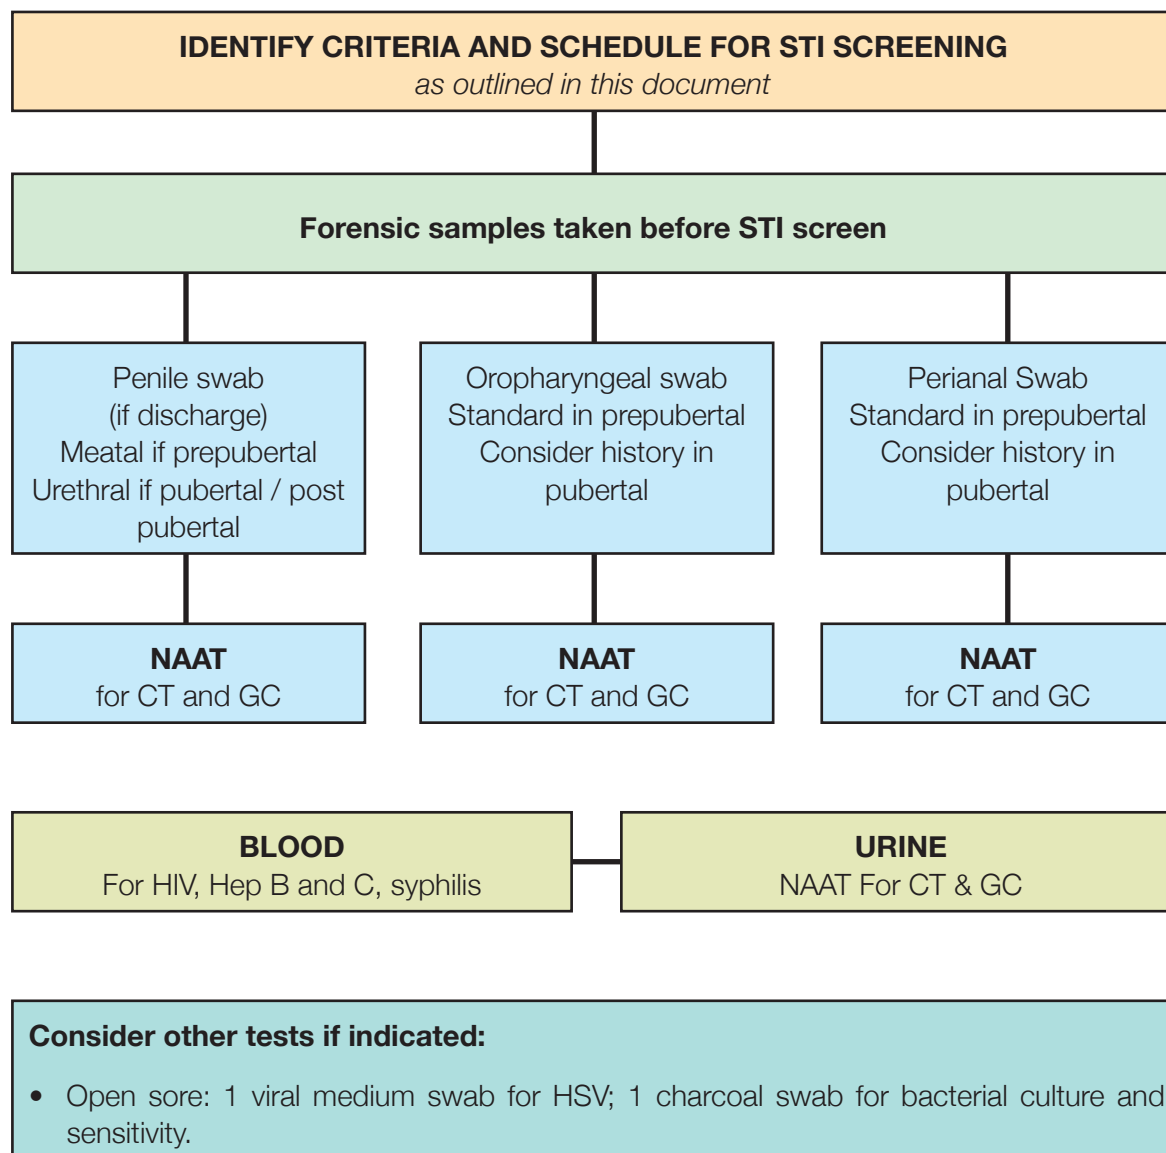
IDENTIFY CRITERIA AND SCHEDULE FOR STI SCREENING
as outlined in this document

Forensic samples taken before STI screen

Penile swab
(if discharge)
Meatal if prepubertal
Urethral if pubertal / post pubertal

Oropharyngeal swab
Standard in prepubertal
Consider history in pubertal

Perianal Swab
Standard in prepubertal
Consider history in pubertal

NAAT
for CT and GC

NAAT
for CT and GC

NAAT
for CT and GC

BLOOD
For HIV, Hep B and C, syphilis

URINE
NAAT For CT & GC

Consider other tests if indicated:

• Open sore: 1 viral medium swab for HSV; 1 charcoal swab for bacterial culture and sensitivity.